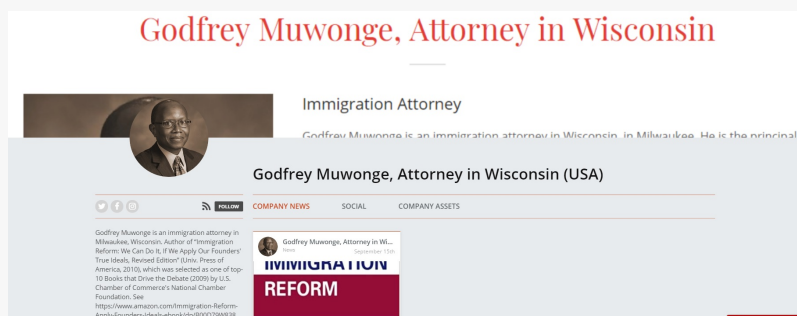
Godfrey Muwonge, Attorney in Wisconsin

Immigration Attorney

Godfrey Muwonge is an immigration attorney in Wisconsin, in Milwaukee. He is the principal

Godfrey Muwonge, Attorney in Wisconsin (USA)

FOLLOW

COMPANY NEWS SOCIAL COMPANY ASSETS

Godfrey Muwonge is an immigration attorney in Milwaukee, Wisconsin. Author of "Immigration Reform: We Can Do It, If We Apply Our Founders' True Ideals, Revised Edition" (Univ. Press of America, 2010), which was selected as one of top-10 Books that Drive the Debate (2009) by U.S. Chamber of Commerce's National Chamber Foundation. See https://www.amazon.com/Immigration-Reform-Apply-Founders-Ideals-ebook/dp/B0007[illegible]

Godfrey Muwonge, Attorney in Wi...
News September 17th

IMMIGRATION
REFORM